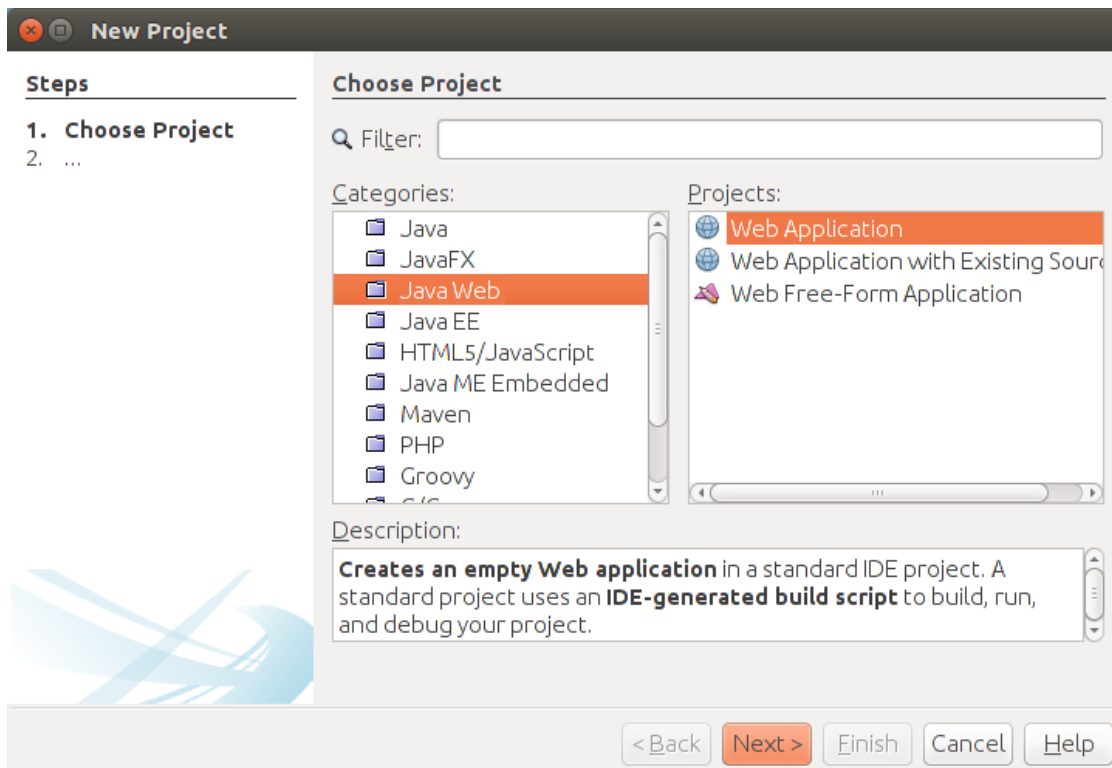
New Project

Steps

1. Choose Project
2. ...

Choose Project

Filter:

Categories:

Java
JavaFX
Java Web
Java EE
HTML5/JavaScript
Java ME Embedded
Maven
PHP
Groovy
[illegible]

Projects:

Web Application
Web Application with Existing Sour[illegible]
Web Free-Form Application

Description:

**Creates an empty Web application** in a standard IDE project. A standard project uses an **IDE-generated build script** to build, run, and debug your project.

< Back
Next >
Finish
Cancel
Help